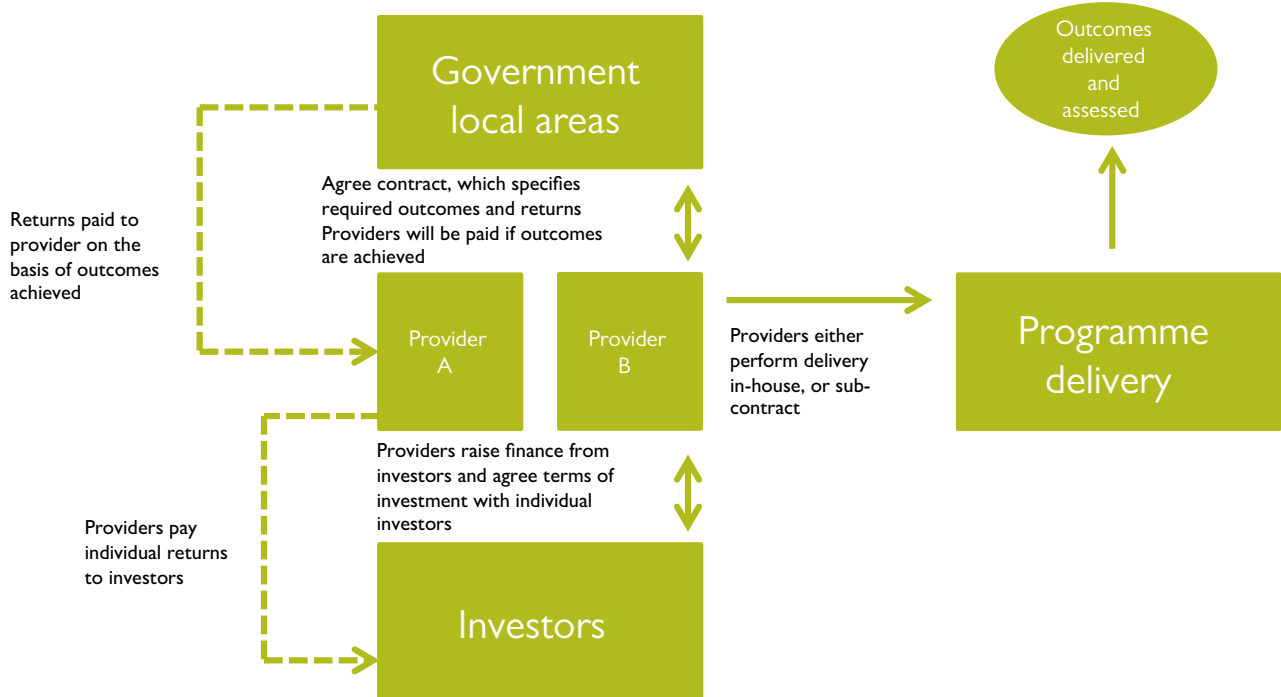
Government local areas

Outcomes delivered and assessed

Agree contract, which specifies required outcomes and returns Providers will be paid if outcomes are achieved

Returns paid to provider on the basis of outcomes achieved

Provider A

Provider B

Providers either perform delivery in-house, or subcontract

Programme delivery

Providers raise finance from investors and agree terms of investment with individual investors

Providers pay individual returns to investors

Investors